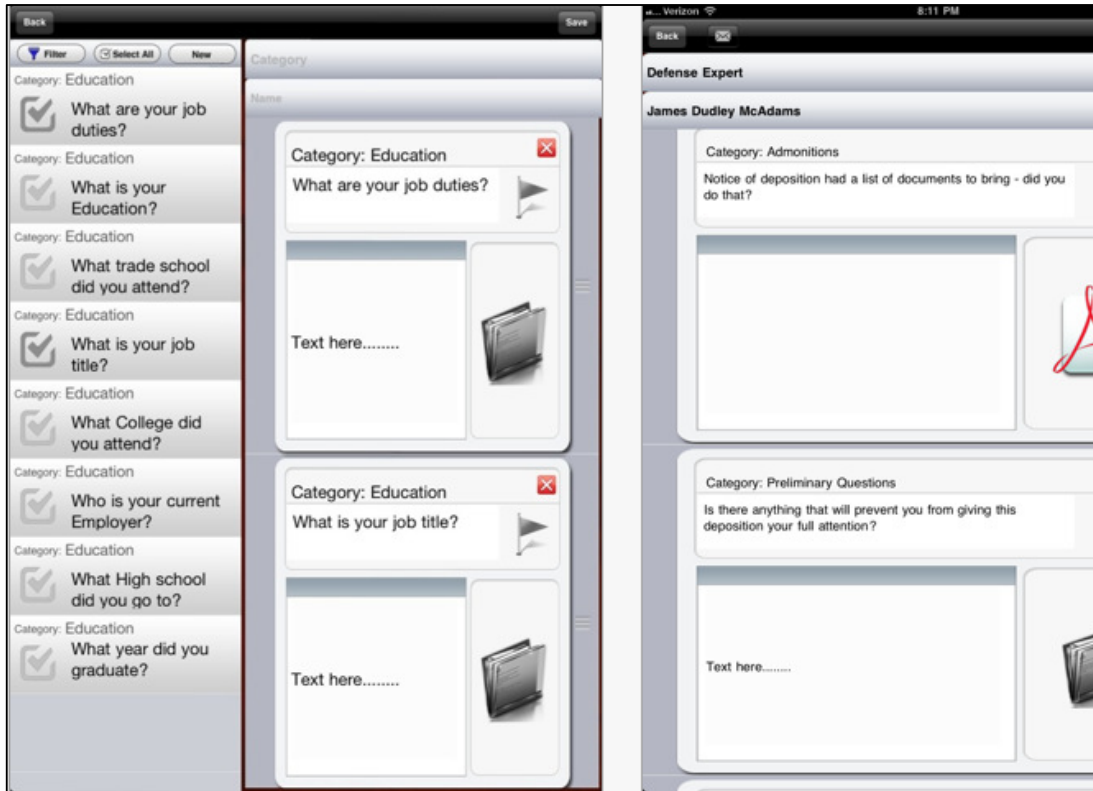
Back

Save

Filter

Select All

New

Category: Education
What are your job duties?

Category: Education
What is your Education?

Category: Education
What trade school did you attend?

Category: Education
What is your job title?

Category: Education
What College did you attend?

Category: Education
Who is your current Employer?

Category: Education
What High school did you go to?

Category: Education
What year did you graduate?

Category

Name

Category: Education
What are your job duties?

Text here.........

Category: Education
What is your job title?

Text here.........

Verizon

8:11 PM

Back

Defense Expert

James Dudley McAdams

Category: Admonitions
Notice of deposition had a list of documents to bring - did you do that?

Category: Preliminary Questions
Is there anything that will prevent you from giving this deposition your full attention?

Text here.........